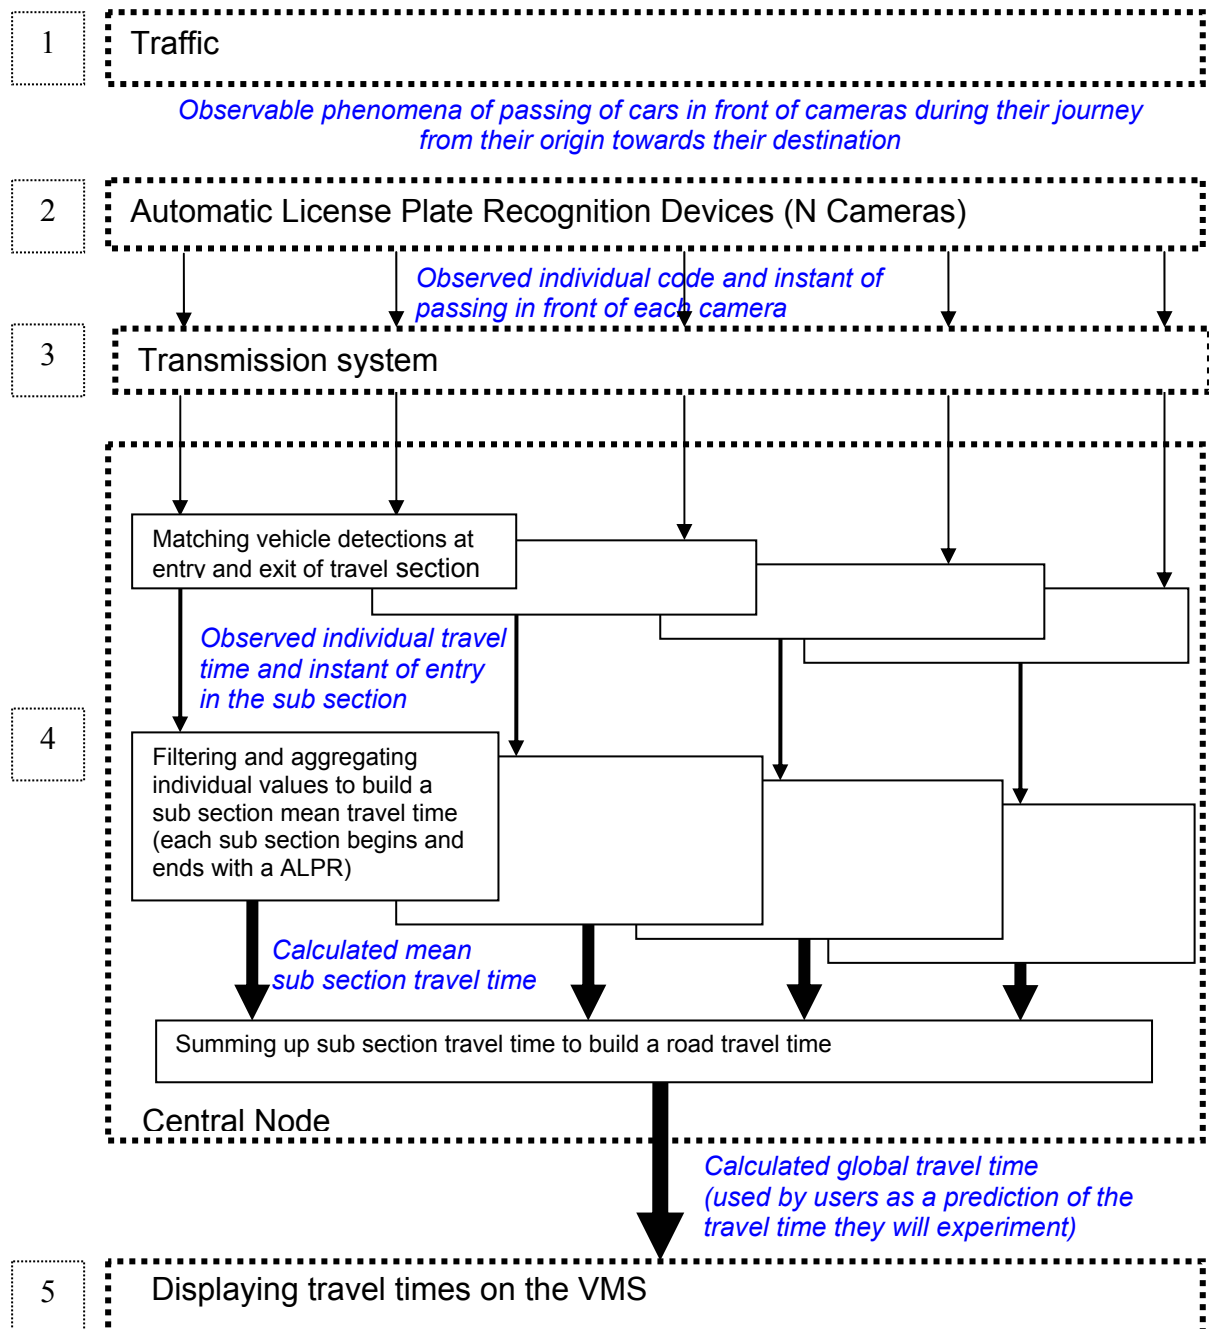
1

Traffic

Observable phenomena of passing of cars in front of cameras during their journey from their origin towards their destination

2

Automatic License Plate Recognition Devices (N Cameras)

Observed individual code and instant of passing in front of each camera

3

Transmission system

4

Matching vehicle detections at entry and exit of travel section

Observed individual travel time and instant of entry in the sub section

Filtering and aggregating individual values to build a sub section mean travel time (each sub section begins and ends with a ALPR)

Calculated mean sub section travel time

Summing up sub section travel time to build a road travel time

Central Node

Calculated global travel time (used by users as a prediction of the travel time they will experiment)

5

Displaying travel times on the VMS